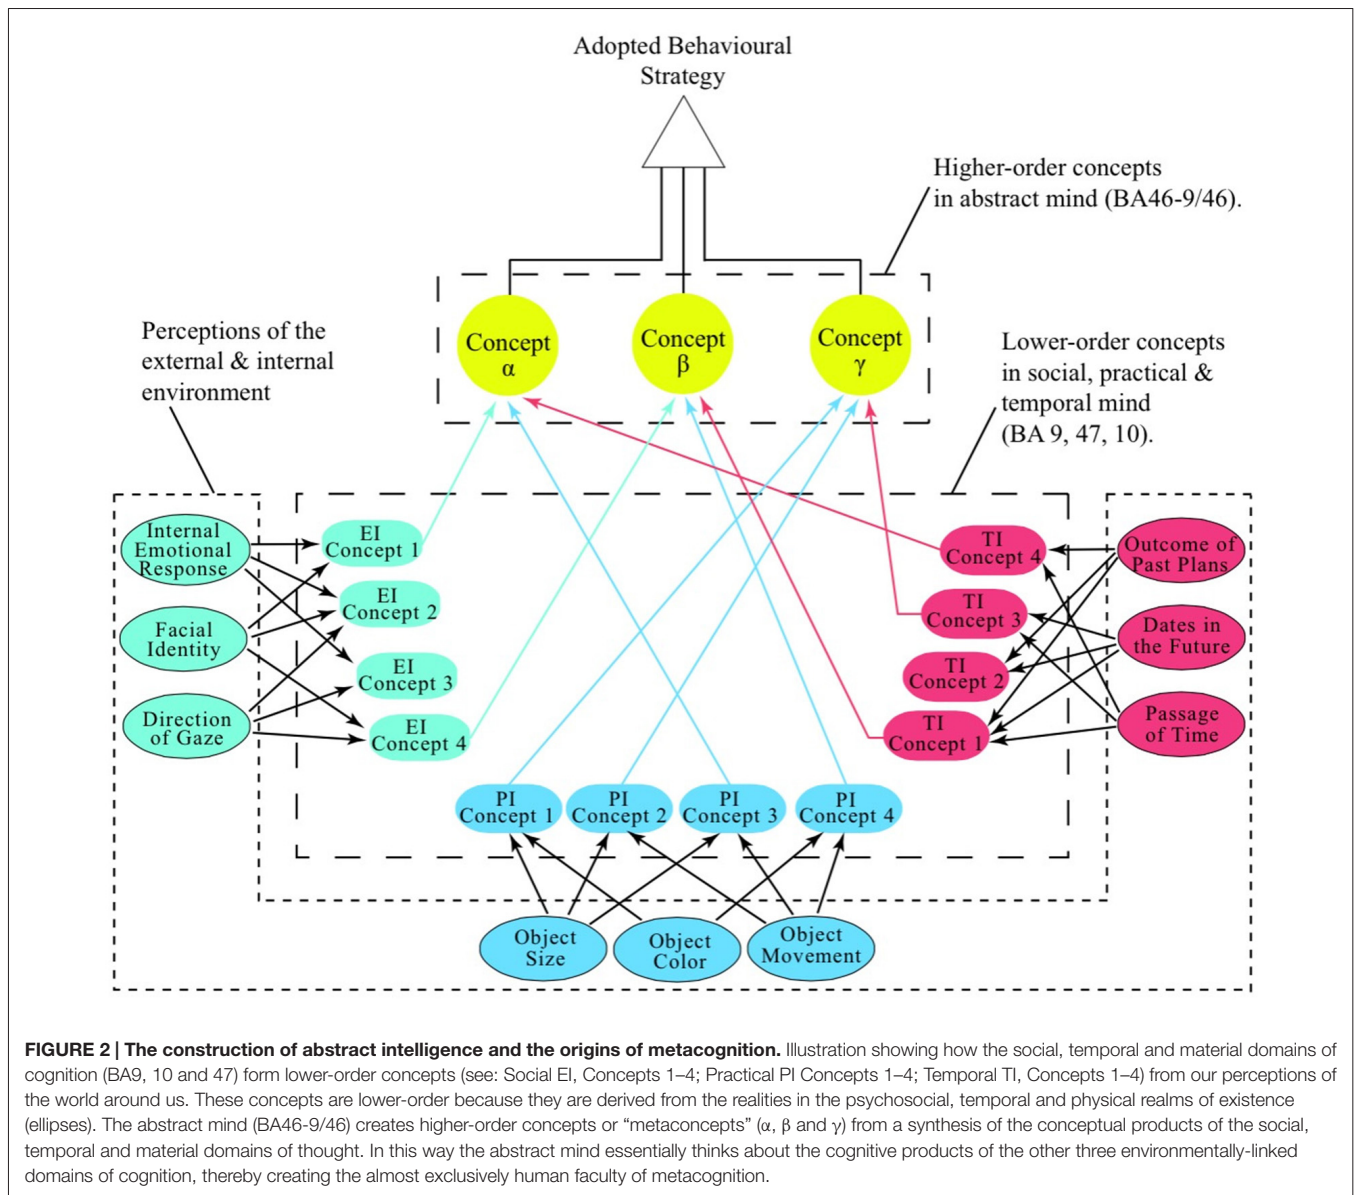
Adopted Behavioural Strategy

Higher-order concepts in abstract mind (BA46-9/46).

Concept α

Concept β

Concept γ

Perceptions of the external & internal environment

Lower-order concepts in social, practical & temporal mind (BA 9, 47, 10).

Internal Emotional Response

Facial Identity

Direction of Gaze

EI Concept 1

EI Concept 2

EI Concept 3

EI Concept 4

TI Concept 4

TI Concept 3

TI Concept 2

TI Concept 1

Outcome of Past Plans

Dates in the Future

Passage of Time

PI Concept 1

PI Concept 2

PI Concept 3

PI Concept 4

Object Size

Object Color

Object Movement

**FIGURE 2 | The construction of abstract intelligence and the origins of metacognition.** Illustration showing how the social, temporal and material domains of cognition (BA9, 10 and 47) form lower-order concepts (see: Social EI, Concepts 1–4; Practical PI Concepts 1–4; Temporal TI, Concepts 1–4) from our perceptions of the world around us. These concepts are lower-order because they are derived from the realities in the psychosocial, temporal and physical realms of existence (ellipses). The abstract mind (BA46-9/46) creates higher-order concepts or "metaconcepts" (α, β and γ) from a synthesis of the conceptual products of the social, temporal and material domains of thought. In this way the abstract mind essentially thinks about the cognitive products of the other three environmentally-linked domains of cognition, thereby creating the almost exclusively human faculty of metacognition.